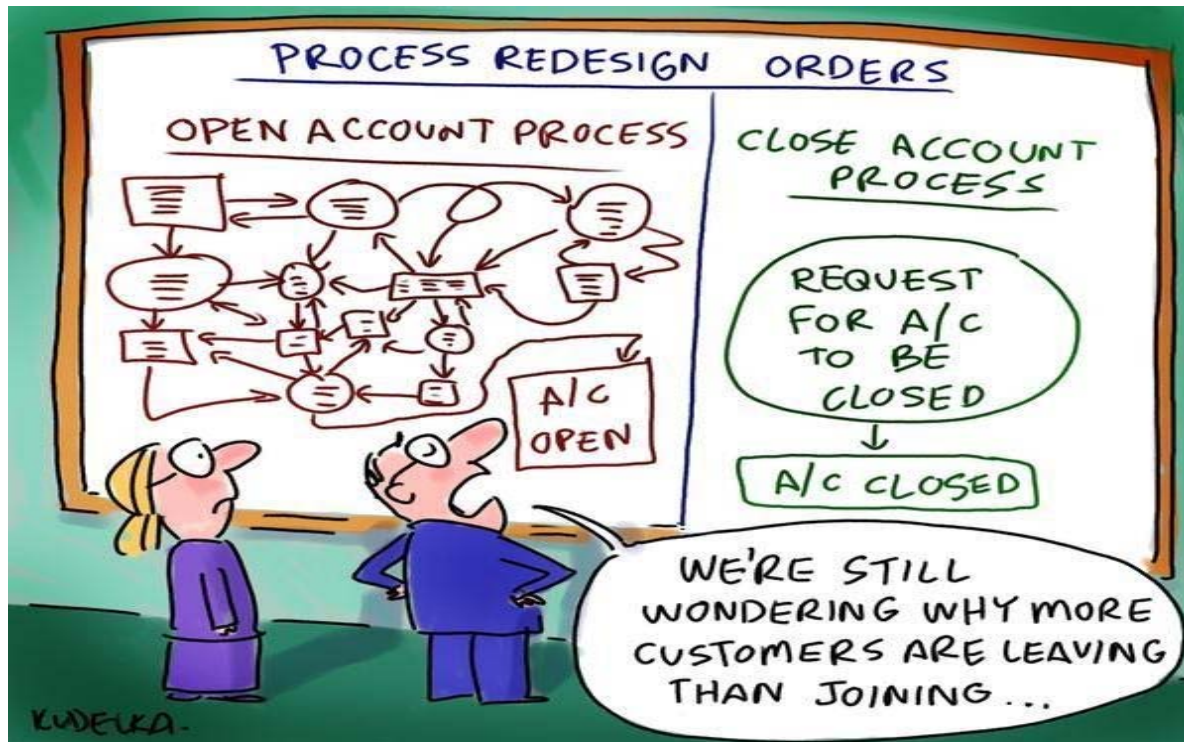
PROCESS REDESIGN ORDERS

OPEN ACCOUNT PROCESS

A/C OPEN

CLOSE ACCOUNT PROCESS

REQUEST FOR A/C TO BE CLOSED

A/C CLOSED

WE'RE STILL WONDERING WHY MORE CUSTOMERS ARE LEAVING THAN JOINING...

KUDELKA.